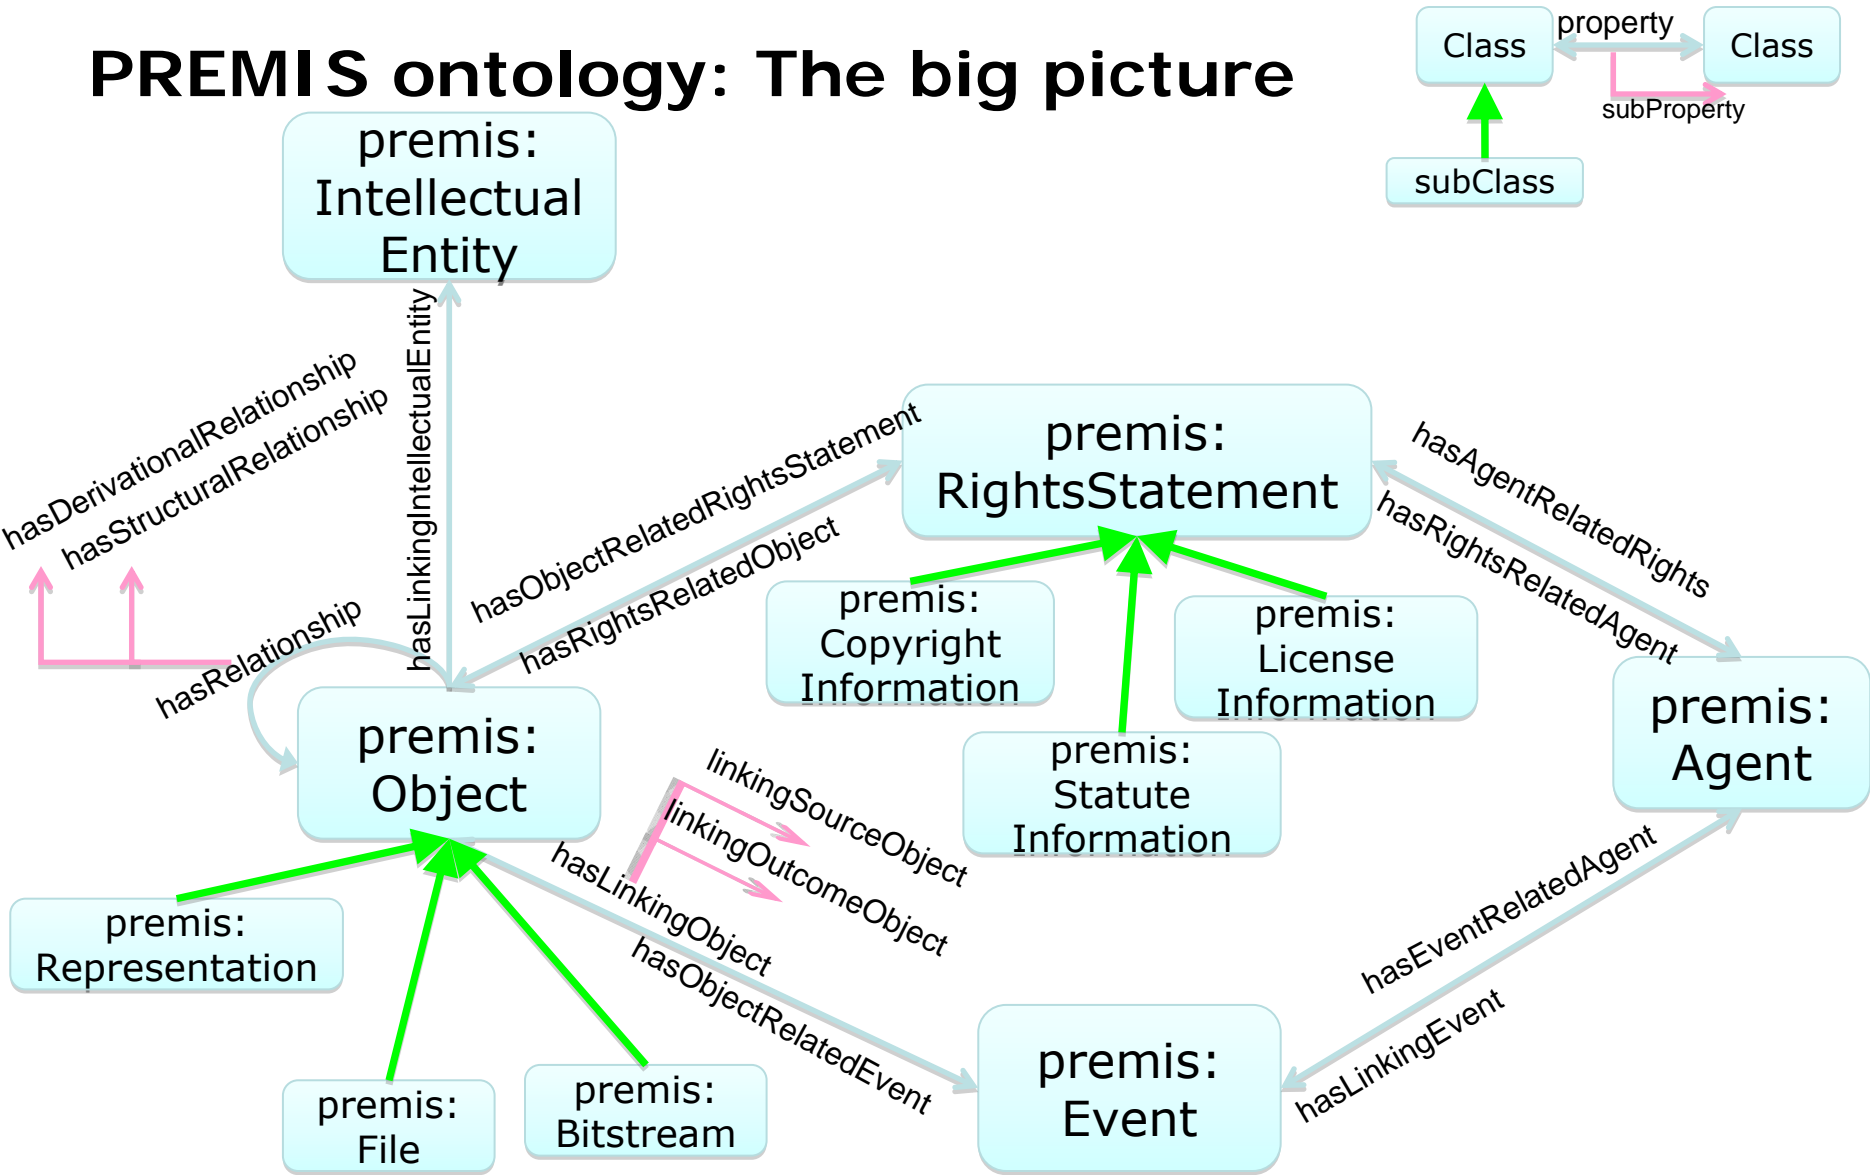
PREMIS ontology: The big picture

Class

property

Class

subProperty

subClass

premis: Intellectual Entity

hasDerivationalRelationship

hasStructuralRelationship

hasLinkingIntellectualEntity

hasRelationship

hasObjectRelatedRightsStatement

hasRightsRelatedObject

premis: RightsStatement

hasAgentRelatedRights

hasRightsRelatedAgent

premis: Copyright Information

premis: License Information

premis: Statute Information

premis: Agent

premis: Object

linkingSourceObject

linkingOutcomeObject

hasLinkingObject

hasObjectRelatedEvent

premis: Representation

premis: File

premis: Bitstream

premis: Event

hasEventRelatedAgent

hasLinkingEvent